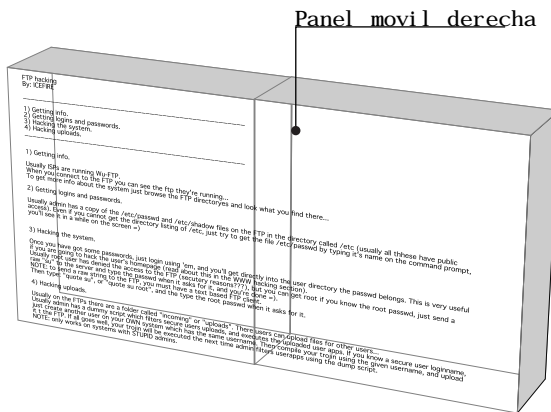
Panel movil derecha

FTP hacking
By: ICEFIRE

1) Getting info.
2) Getting logins and passwords.
3) Hacking the system.
4) Hacking uploads.

1) Getting info.

Usually ISPs are running Wu-FTP.
When you connect to the FTP you can see the ftp they're running...
To get more info about the system just browse the FTP directoryes and look what you find there...

2) Getting logins and passwords.

Usually admin has a copy of the /etc/passwd and /etc/shadow files on the FTP in the directory called /etc (usually all thhese have public access). Even if you cannot get the directory listing of /etc, just try to get the file /etc/passwd by typing it's name on the command prompt, you'll see it in a while on the screen =)

3) Hacking the system.

Once you have got some passwords, just login using 'em, and you'll get directly into the user directory the passwd belongs. This is very useful if you are going to hack the user's homepage (read about this in the WWW hacking section).
Usually root user has been denied the access to the FTP (security reasons??), but you can get root if you know the root passwd, just send a raw "su" to the server and type the passwd when it asks for it, and you're done =).
NOTE: to send a raw string to the FTP, you must have a text based FTP client.
Then type "quote su", or "quote su root", and the type the root passwd when it asks for it.

4) Hacking uploads.

Usually on the FTPs there are a folder called "incoming" or "uploads". There users can upload files for other users.
Usually admin has a dummy script which filters secure users uploads, and executes the uploaded user apps. If you know a secure user loginname, just create another user on your OWN system which has the same username. Then compile your trojan using the given username, and upload it t the FTP. If all goes well, your trojan will be executed the next time admin filters useruppss using the dump script.
NOTE: only works on systems with STUPID admins.